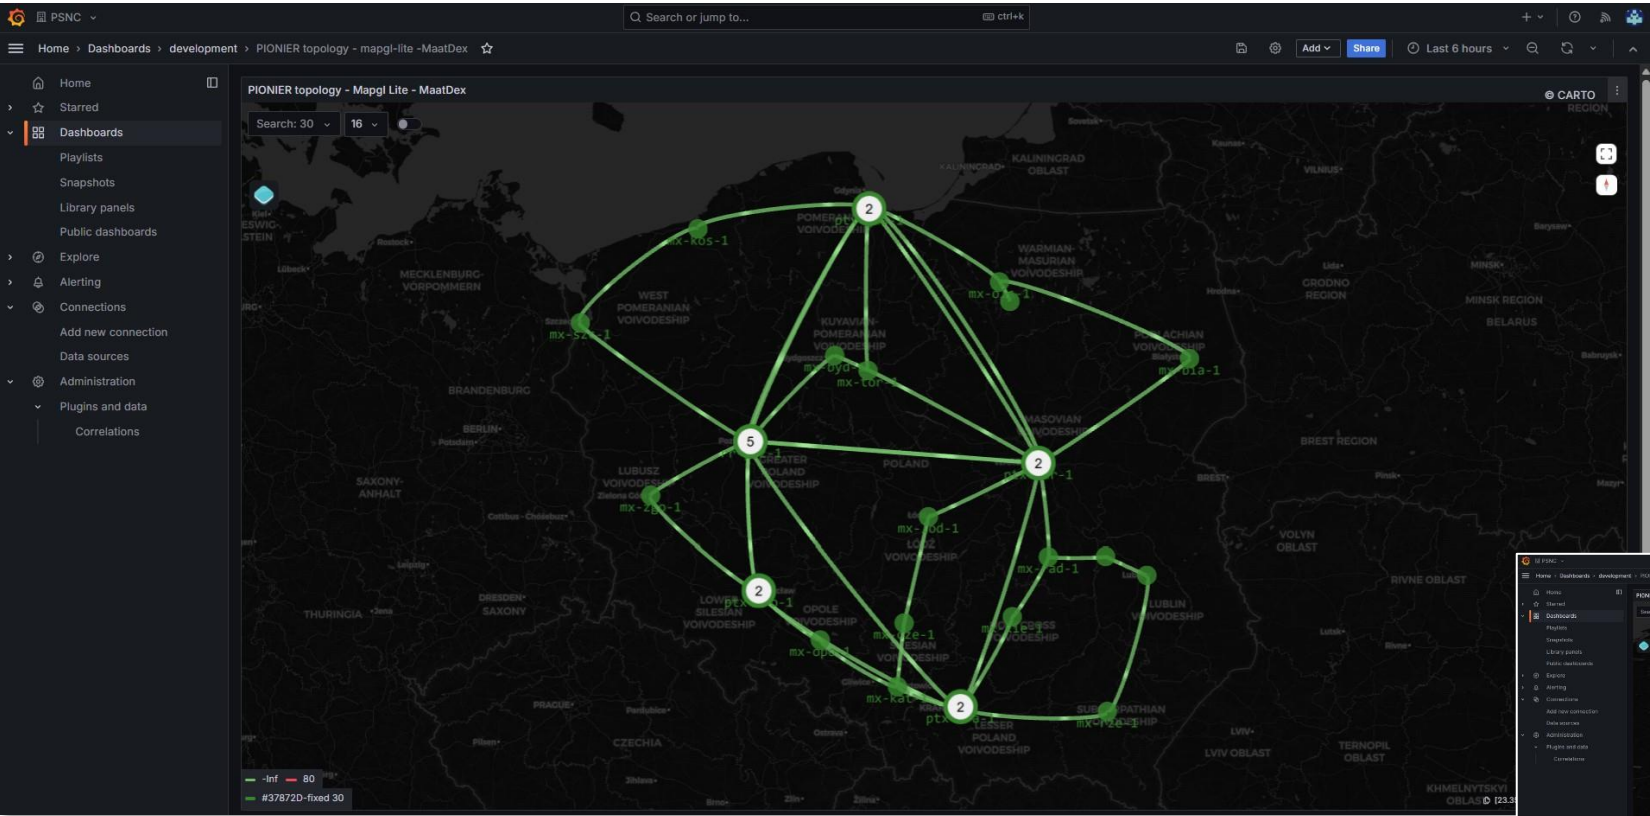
PSNC

Search or jump to... ctrl+k

Home › Dashboards › development › PIONIER topology - mapgl-lite -MaatDex

Add Share Last 6 hours

Home
Starred
Dashboards
Playlists
Snapshots
Library panels
Public dashboards
Explore
Alerting
Connections
Add new connection
Data sources
Administration
Plugins and data
Correlations

PIONIER topology - Mapgl Lite - MaatDex

Search: 30 16

© CARTO

2
mx-kos-1
mx-szc-1
mx-ols-1
mx-bia-1
mx-byd
mx-tor
5
2
ptx-war-1
mx-zgo-1
mx-lod-1
mx-rad-1
2
ptx-wro-1
mx-ops-1
mx-cze-1
mx-kie
mx-kat
2
ptx
mx-rze-1

WEST POMERANIAN VOIVODESHIP
MECKLENBURG-VORPOMMERN
BRANDENBURG
BERLIN
SAXONY-ANHALT
LUBUSZ VOIVODESHIP
GREATER POLAND VOIVODESHIP
POLAND
LOWER SILESIAN VOIVODESHIP
OPOLE VOIVODESHIP
SILESIAN VOIVODESHIP
LESSER POLAND VOIVODESHIP
THURINGIA
DRESDEN SAXONY
CZECHIA
KUYAVIAN-POMERANIAN VOIVODESHIP
POMERANIAN VOIVODESHIP
WARMIAN-MASURIAN VOIVODESHIP
KALININGRAD OBLAST
PODLACHIAN VOIVODESHIP
MASOVIAN VOIVODESHIP
LODZ VOIVODESHIP
LUBLIN VOIVODESHIP
SUBCARPATHIAN VOIVODESHIP
GRODNO REGION
MINSK REGION
BELARUS
BREST REGION
VOLYN OBLAST
RIVNE OBLAST
LVIV OBLAST
TERNOPIL OBLAST
KHMELNYTSKYI OBLAST

-Inf 80
#37872D-fixed 30